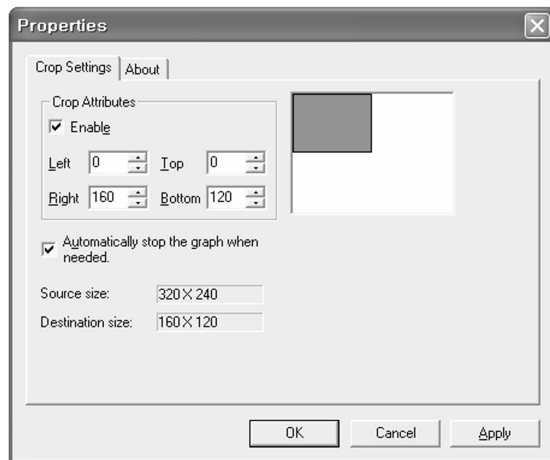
Properties

Crop Settings | About

Crop Attributes

☑ Enable

Left 0 Top 0

Right 160 Bottom 120

☑ Automatically stop the graph when needed.

Source size: 320 X 240

Destination size: 160 X 120

OK Cancel Apply